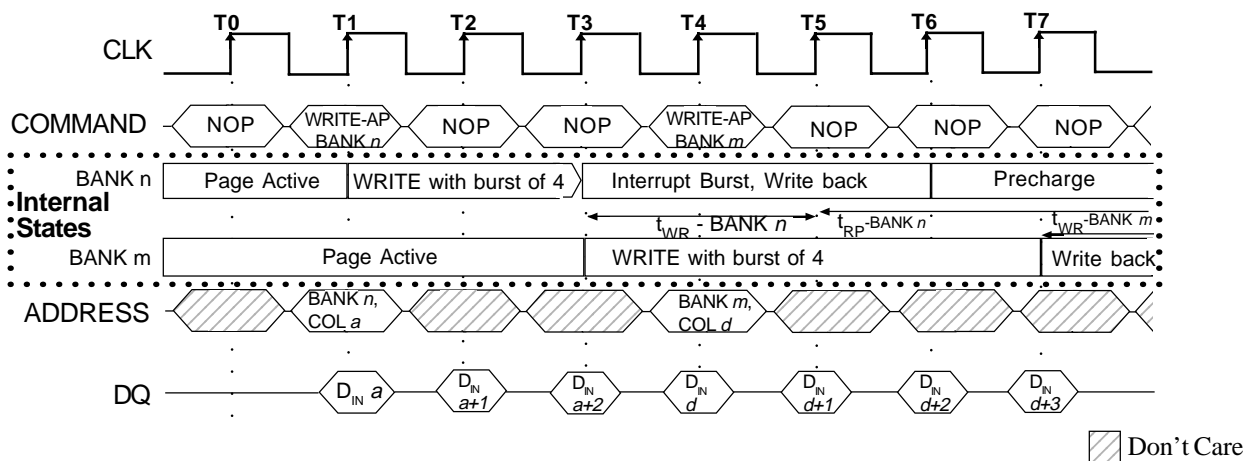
T0 T1 T2 T3 T4 T5 T6 T7

CLK

COMMAND NOP WRITE-AP BANK *n* NOP NOP WRITE-AP BANK *m* NOP NOP NOP

Internal States

BANK n Page Active WRITE with burst of 4 Interrupt Burst, Write back Precharge

$t_{WR}$ - BANK *n* $t_{RP}$-BANK *n* $t_{WR}$-BANK *m*

BANK m Page Active WRITE with burst of 4 Write back

ADDRESS BANK *n*, COL *a* BANK *m*, COL *d*

DQ $D_{IN}$ *a* $D_{IN}$ *a+1* $D_{IN}$ *a+2* $D_{IN}$ *d* $D_{IN}$ *d+1* $D_{IN}$ *d+2* $D_{IN}$ *d+3*

Don't Care